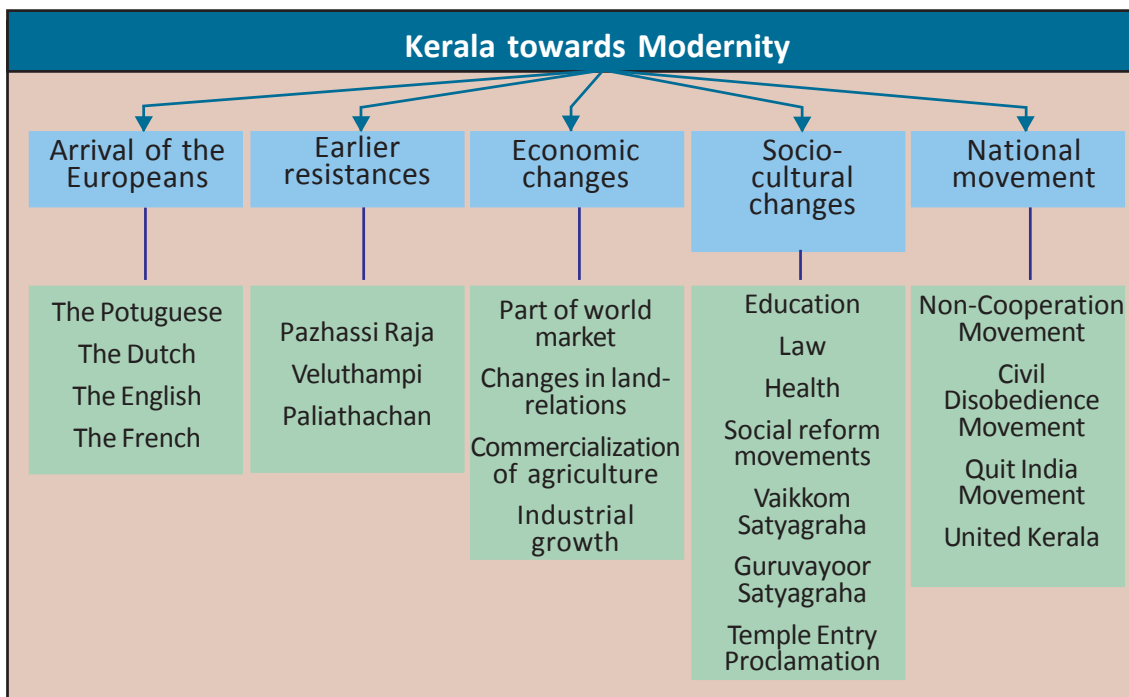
Kerala towards Modernity

Arrival of the Europeans

The Potuguese
The Dutch
The English
The French

Earlier resistances

Pazhassi Raja
Veluthampi
Paliathachan

Economic changes

Part of world market
Changes in land-relations
Commercialization of agriculture
Industrial growth

Socio-cultural changes

Education
Law
Health
Social reform movements
Vaikkom Satyagraha
Guruvayoor Satyagraha
Temple Entry Proclamation

National movement

Non-Cooperation Movement
Civil Disobedience Movement
Quit India Movement
United Kerala